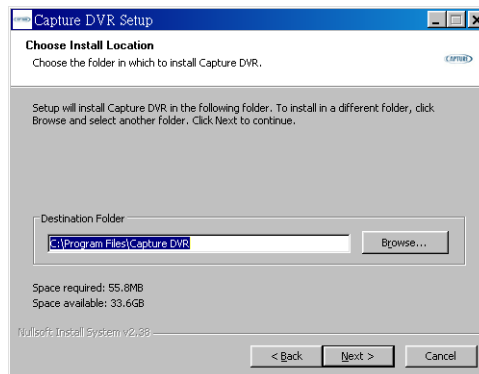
Capture DVR Setup

Choose Install Location

Choose the folder in which to install Capture DVR.

CAPTURE

Setup will install Capture DVR in the following folder. To install in a different folder, click Browse and select another folder. Click Next to continue.

Destination Folder

C:\Program Files\Capture DVR

Browse...

Space required: 55.8MB
Space available: 33.6GB

Nullsoft Install System v2.38

< Back

Next >

Cancel